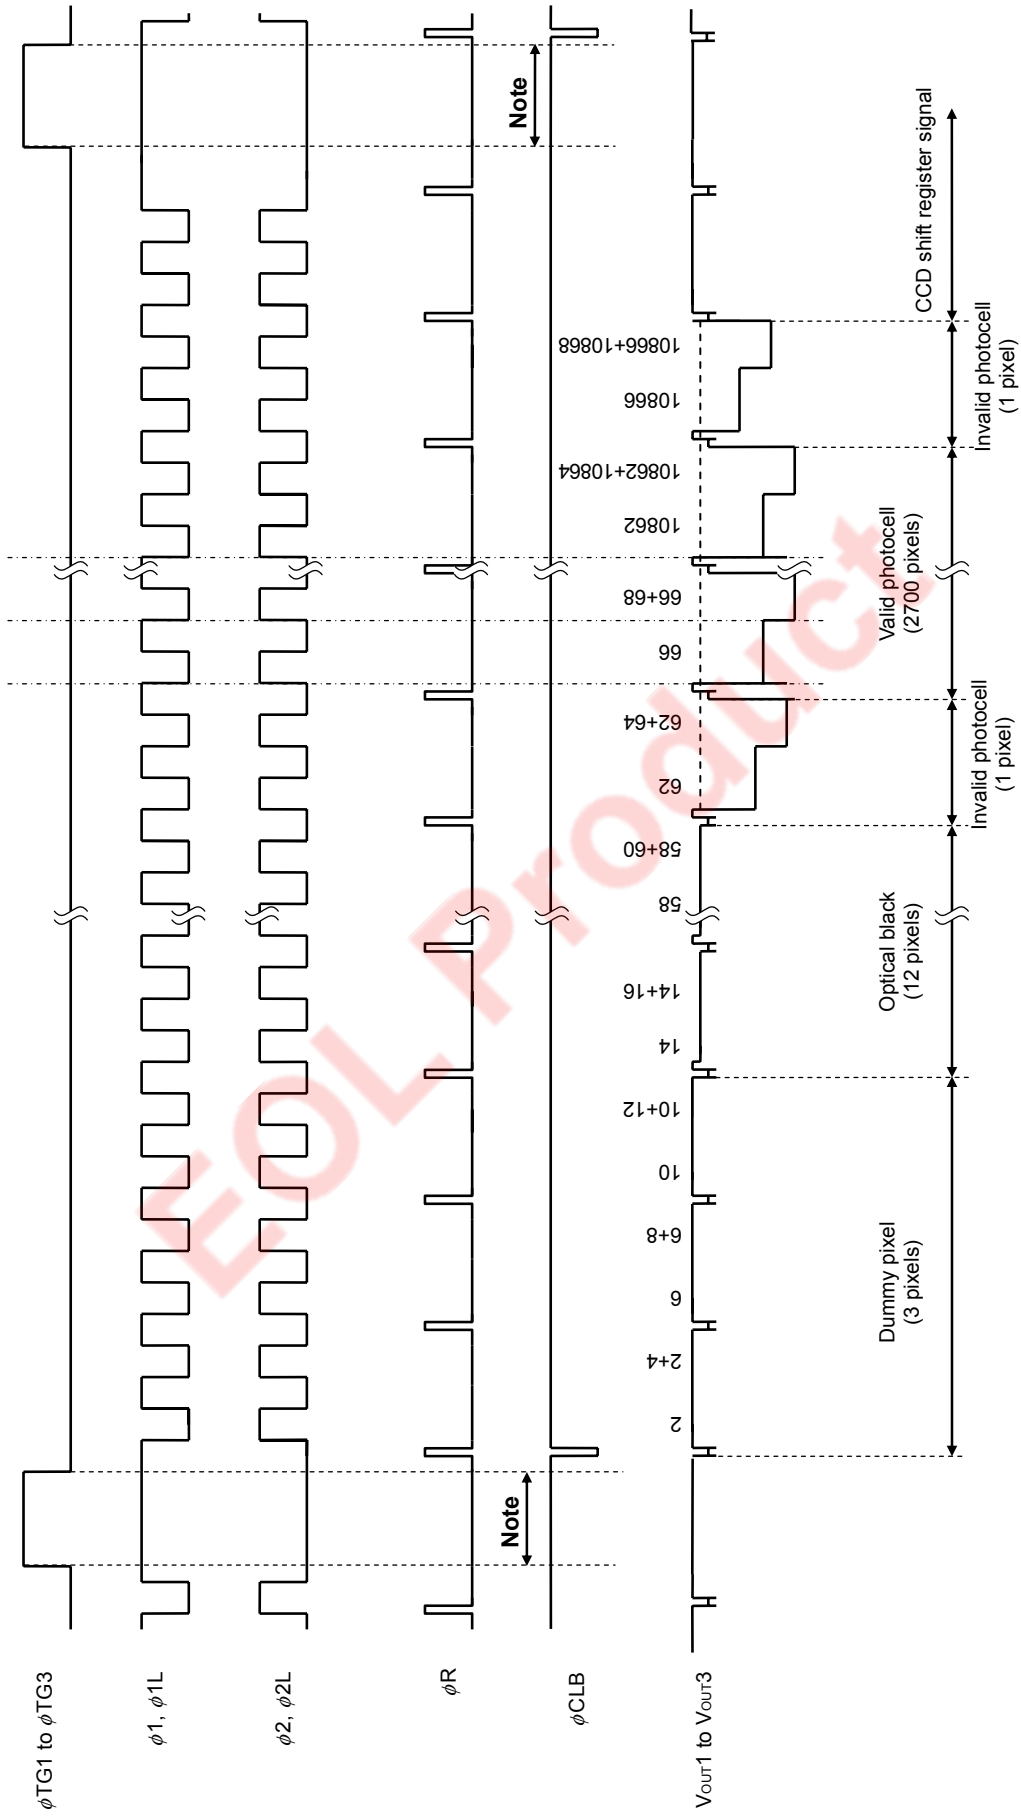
$\phi$TG1 to $\phi$TG3

$\phi$1, $\phi$1L

$\phi$2, $\phi$2L

$\phi$R

$\phi$CLB

$V_{OUT}1$ to $V_{OUT}3$

Note

Note

2
2+4
6
6+8
10
10+12
14
14+16
58
58+60
62
62+64
66
66+68
10862
10862+10864
10866
10866+10868

Dummy pixel
(3 pixels)

Optical black
(12 pixels)

Invalid photocell
(1 pixel)

Valid photocell
(2700 pixels)

Invalid photocell
(1 pixel)

CCD shift register signal

EOL Product